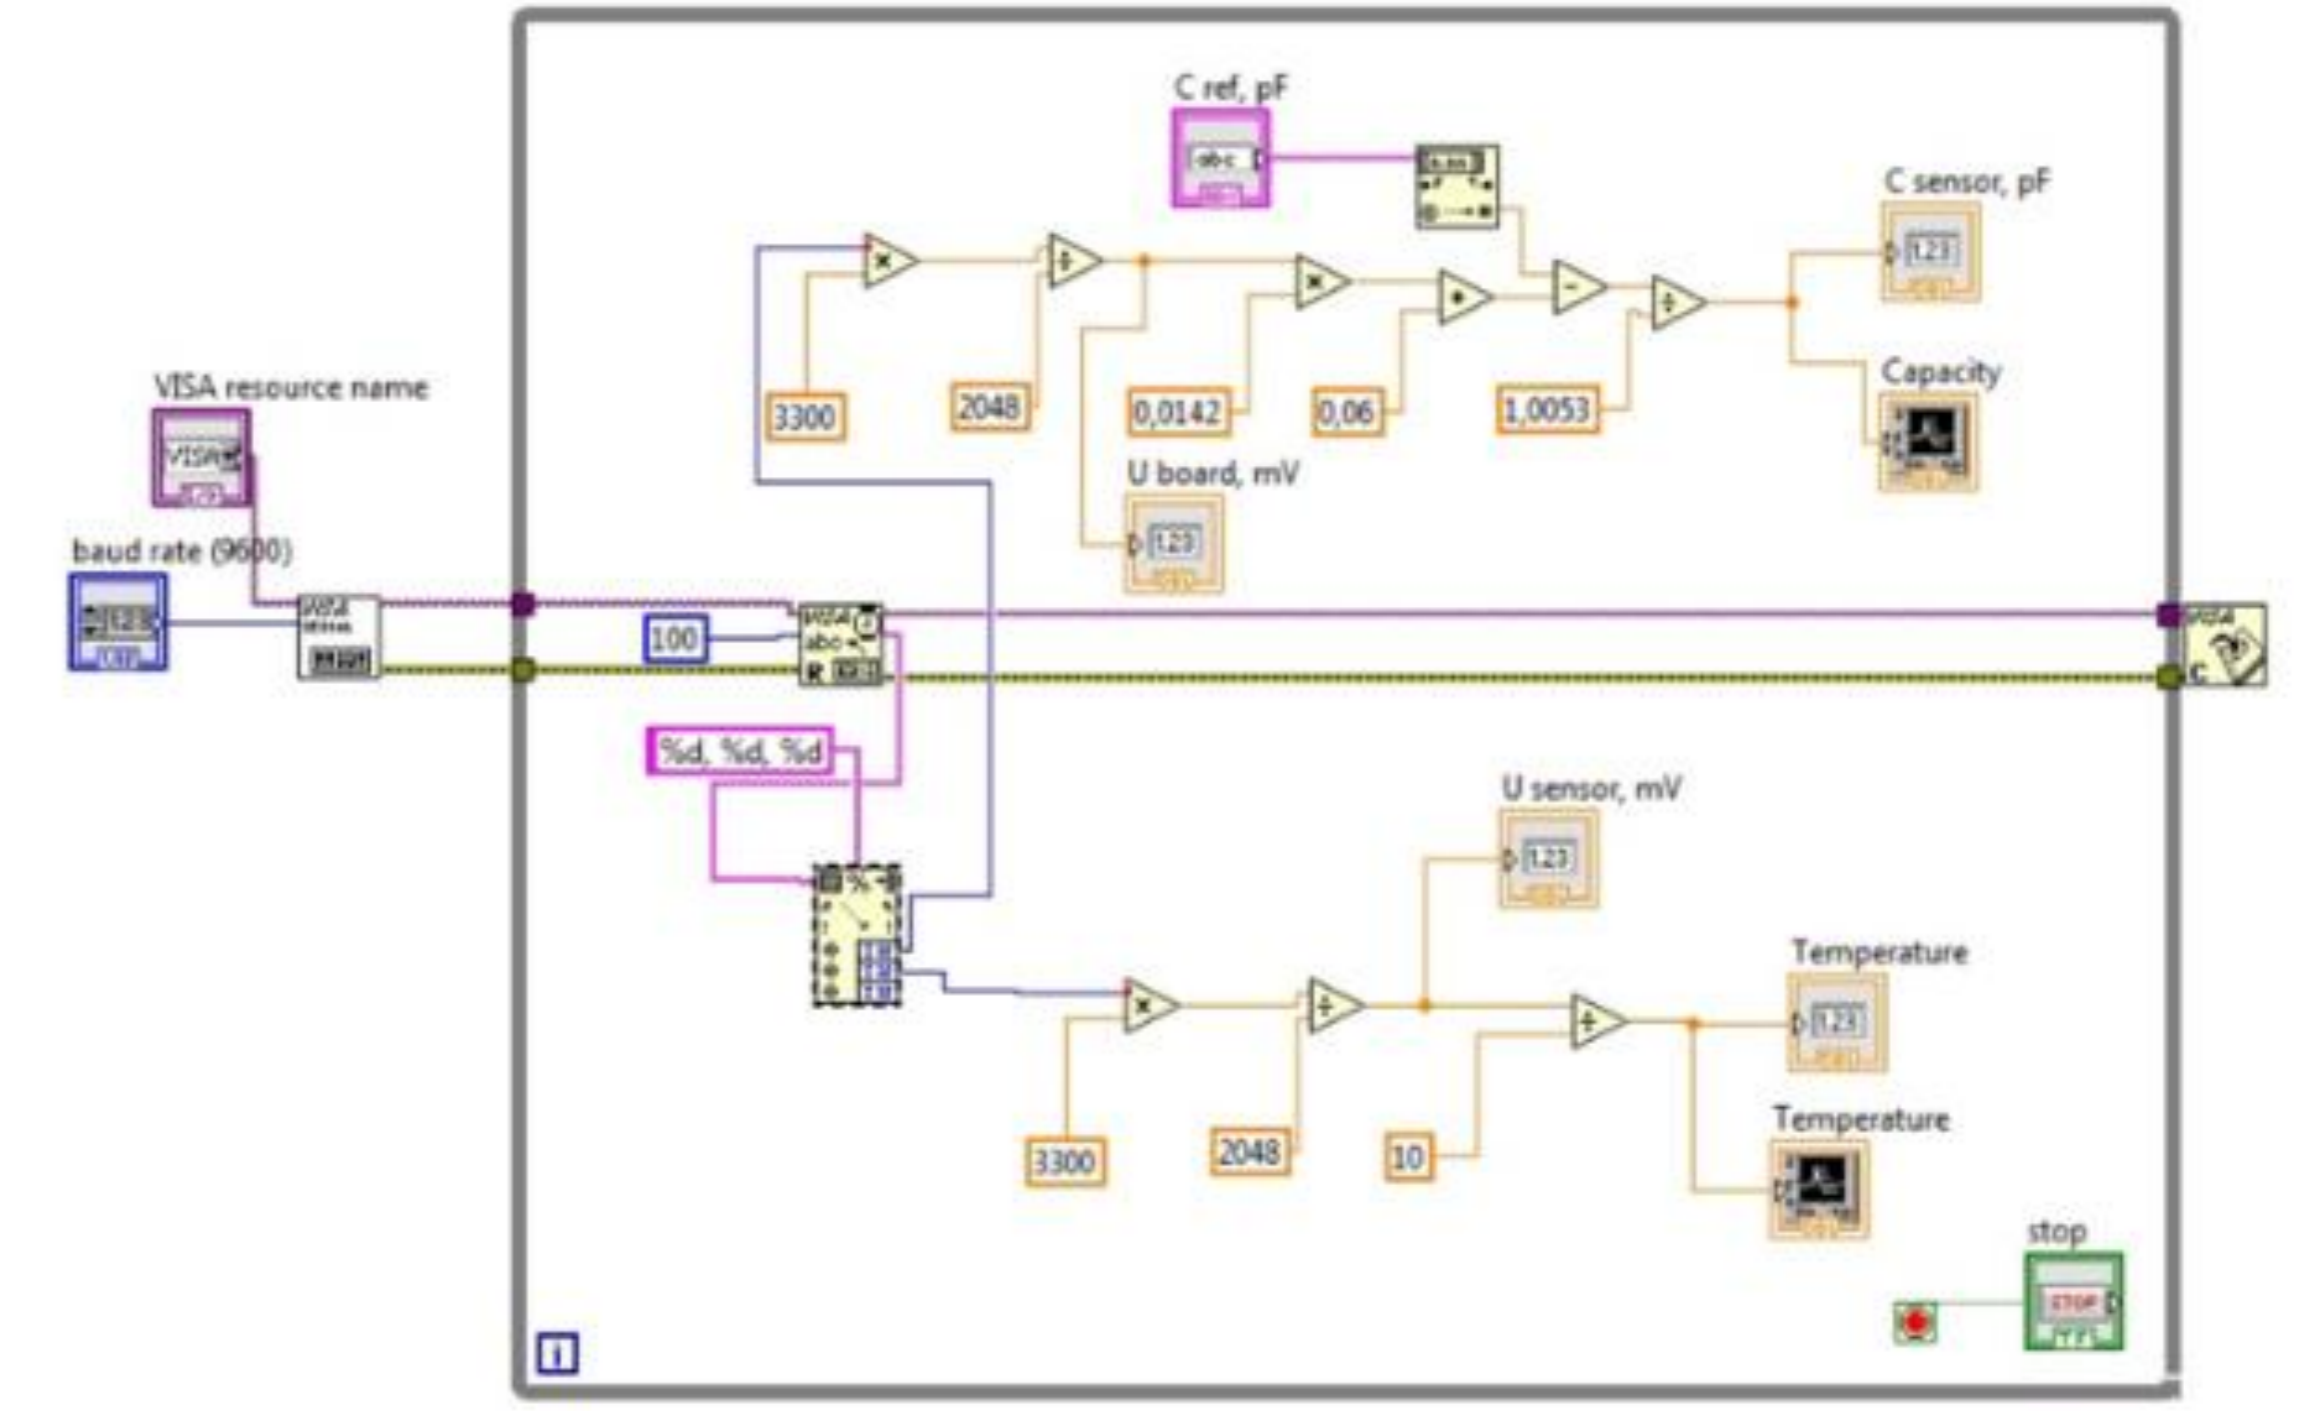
C ref, pF

abc

C sensor, pF

123

3300

2048

0,0142

0,06

1,0053

Capacity

U board, mV

123

VISA resource name

VISA

baud rate (9600)

123

100

VISA

abc

R

VISA

%d, %d, %d

%

U sensor, mV

123

Temperature

123

Temperature

3300

2048

10

stop

STOP

i